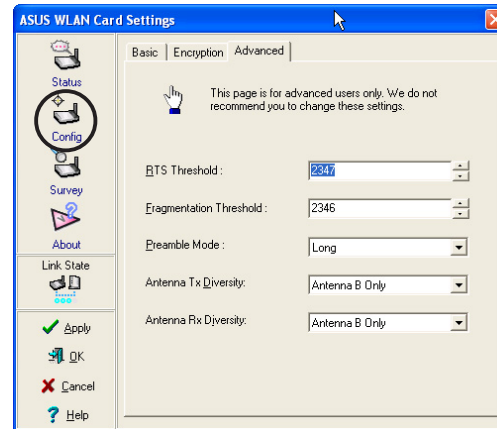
ASUS WLAN Card Settings

Status
Config
Survey
About
Link State

Apply
OK
Cancel
Help

Basic | Encryption | Advanced

This page is for advanced users only. We do not recommend you to change these settings.

RTS Threshold : 2347

Fragmentation Threshold : 2346

Preamble Mode : Long

Antenna Tx Diversity: Antenna B Only

Antenna Rx Diversity: Antenna B Only